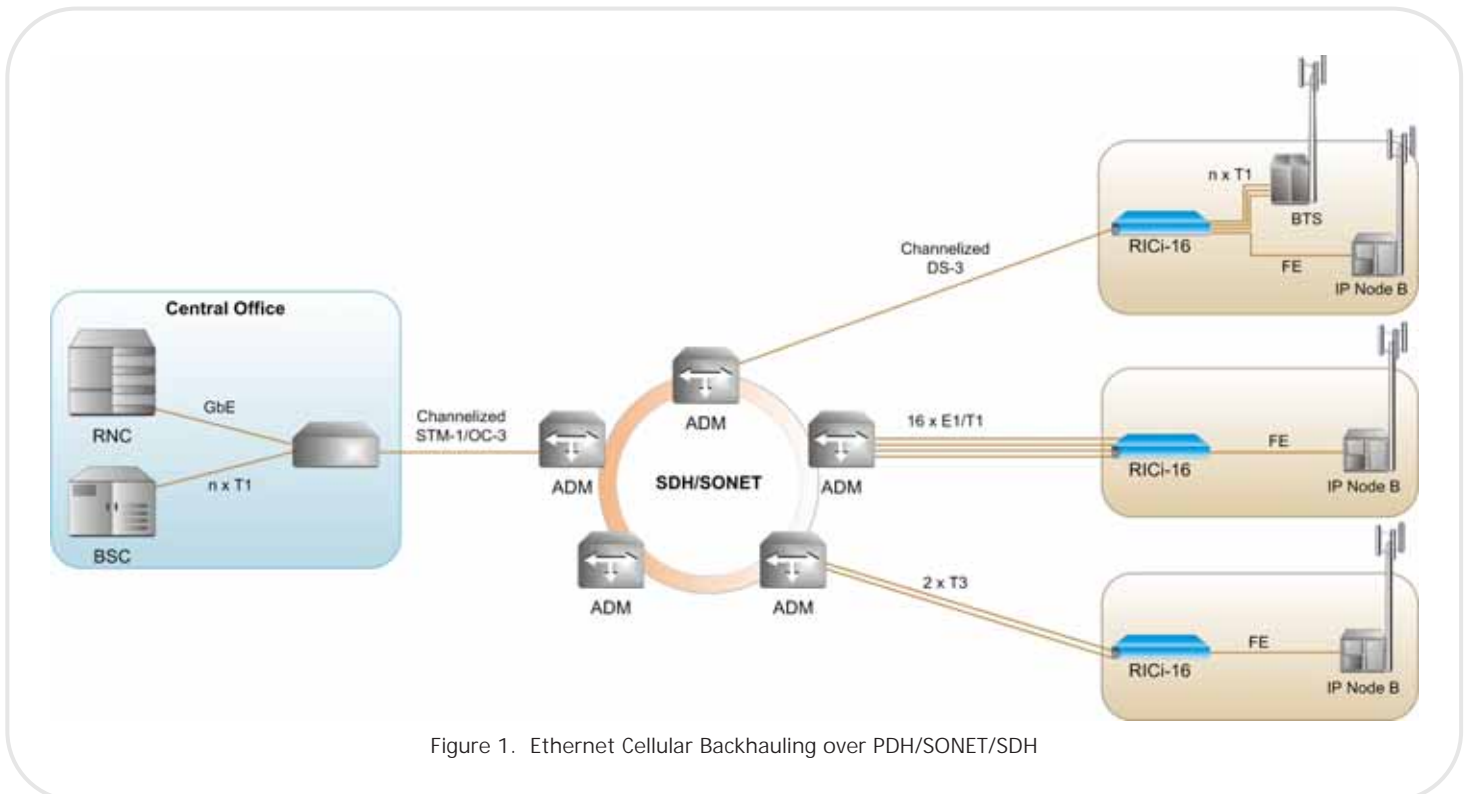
n x T1

BTS

Channelized DS-3

RICi-16

FE

IP Node B

Central Office

RNC

GbE

BSC

n x T1

Channelized STM-1/OC-3

ADM

ADM

SDH/SONET

ADM

16 x E1/T1

RICi-16

FE

IP Node B

ADM

ADM

2 x T3

RICi-16

FE

IP Node B

Figure 1. Ethernet Cellular Backhauling over PDH/SONET/SDH